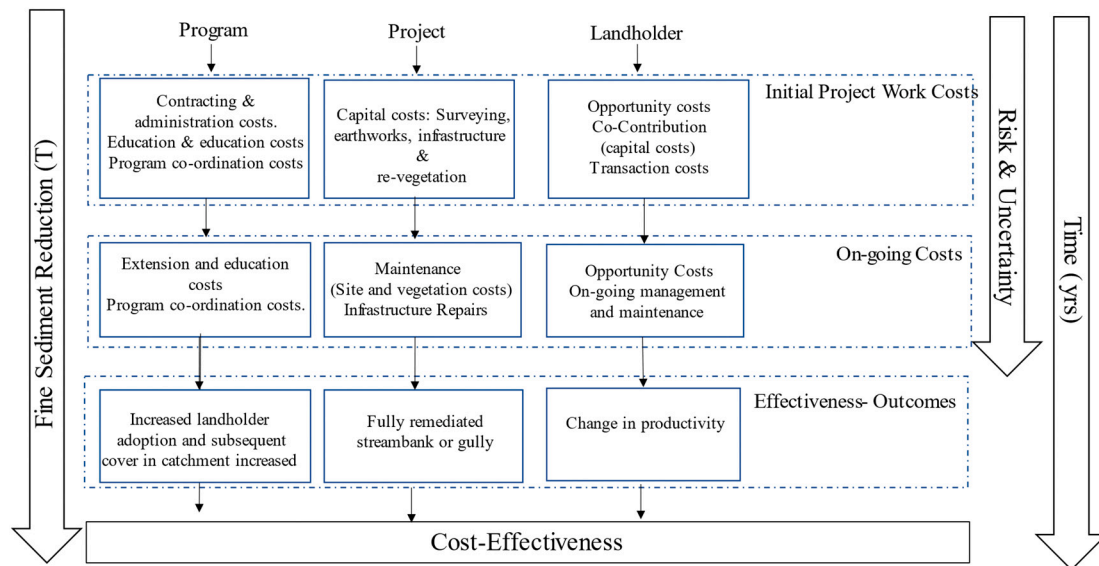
Fine Sediment Reduction (T)

Program

Project

Landholder

Risk & Uncertainty

Time (yrs)

Initial Project Work Costs

Contracting & administration costs. Education & education costs Program co-ordination costs

Capital costs: Surveying, earthworks, infrastructure & re-vegetation

Opportunity costs Co-Contribution (capital costs) Transaction costs

On-going Costs

Extension and education costs Program co-ordination costs.

Maintenance (Site and vegetation costs) Infrastructure Repairs

Opportunity Costs On-going management and maintenance

Effectiveness- Outcomes

Increased landholder adoption and subsequent cover in catchment increased

Fully remediated streambank or gully

Change in productivity

Cost-Effectiveness